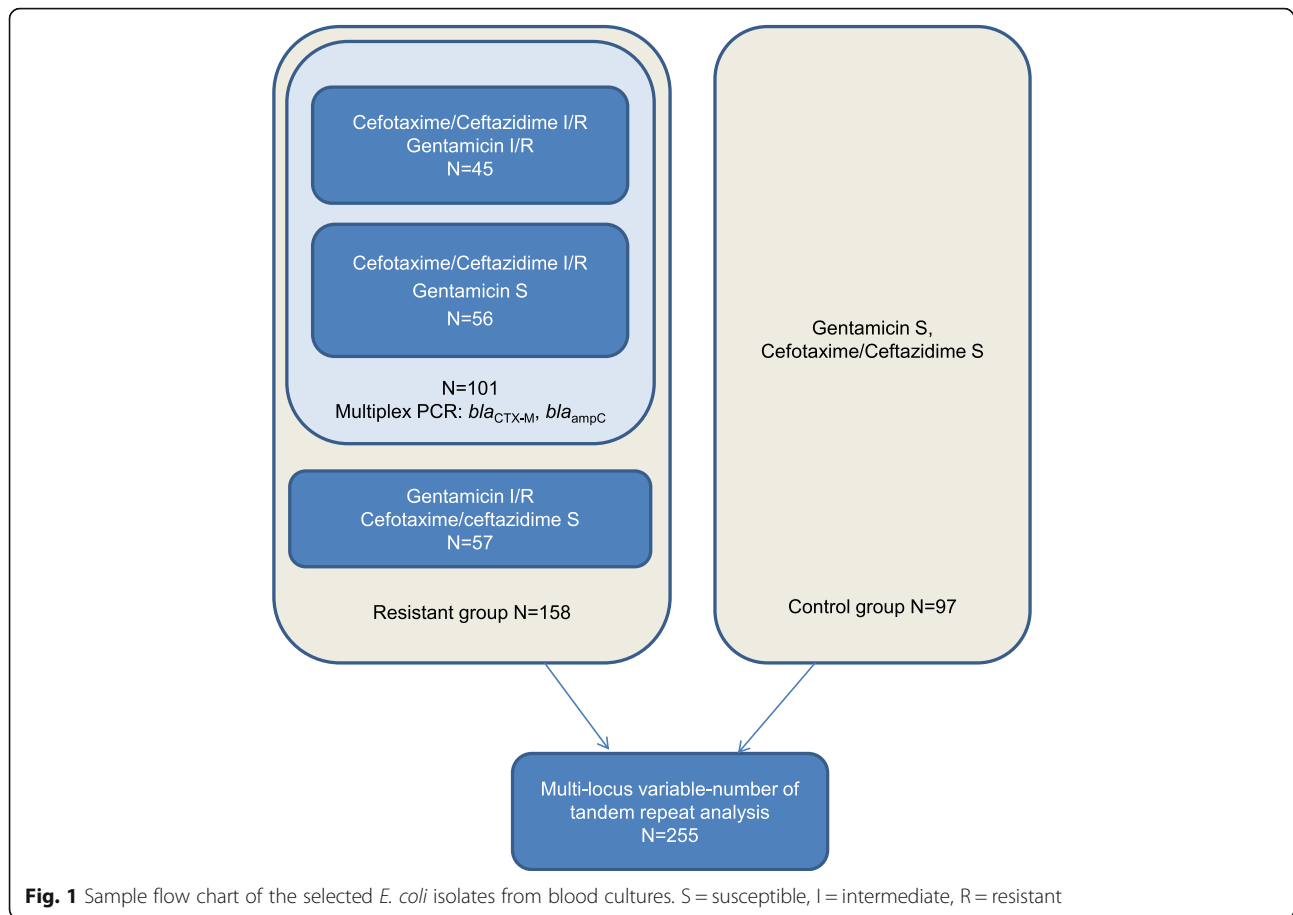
Cefotaxime/Ceftazidime I/R
Gentamicin I/R
N=45

Cefotaxime/Ceftazidime I/R
Gentamicin S
N=56

N=101
Multiplex PCR: $bla_{\text{CTX-M}}$, $bla_{\text{ampC}}$

Gentamicin I/R
Cefotaxime/ceftazidime S
N=57

Resistant group N=158

Gentamicin S,
Cefotaxime/Ceftazidime S

Control group N=97

Multi-locus variable-number of tandem repeat analysis
N=255

Fig. 1 Sample flow chart of the selected E. coli isolates from blood cultures. S = susceptible, I = intermediate, R = resistant